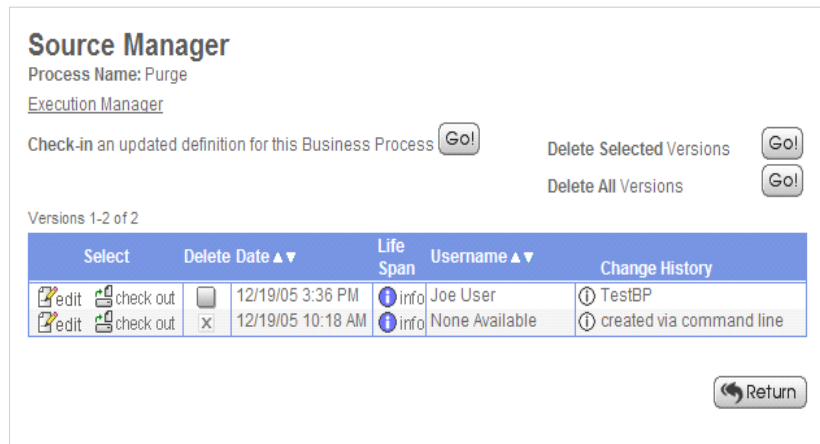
Source Manager

Process Name: Purge

Execution Manager

Check-in an updated definition for this Business Process Go!

Delete Selected Versions Go!

Delete All Versions Go!

Versions 1-2 of 2

| Select | Delete | Date ▲▼ | Life Span | Username ▲▼ | Change History |
|---|---|---|---|---|---|
| edit check out | | 12/19/05 3:36 PM | info | Joe User | TestBP |
| edit check out | X | 12/19/05 10:18 AM | info | None Available | created via command line |

Return